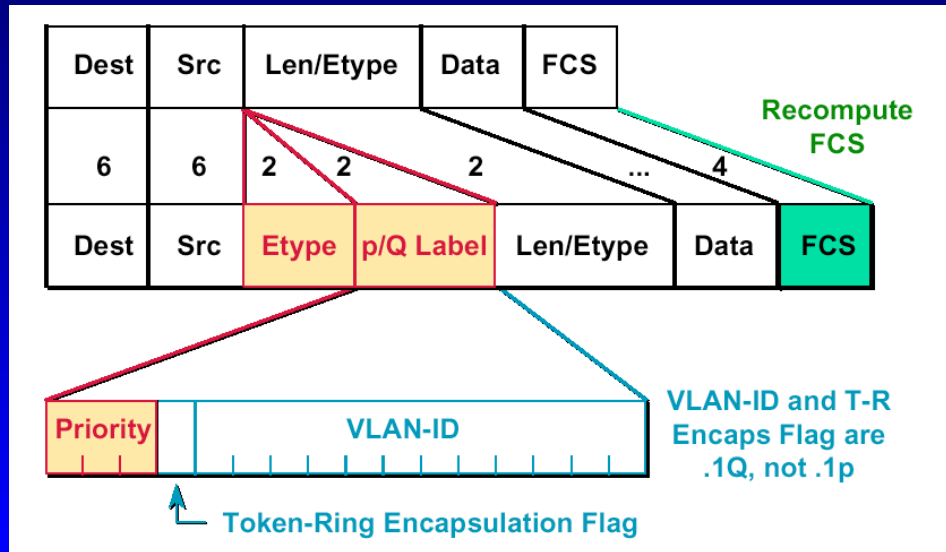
| Dest | Src | Len/Etype | Data | FCS |
|---|---|---|---|---|

Recompute FCS

6 6 2 2 2 ... 4

| Dest | Src | Etype | p/Q Label | Len/Etype | Data | FCS |
|---|---|---|---|---|---|---|

Priority

VLAN-ID

VLAN-ID and T-R Encaps Flag are .1Q, not .1p

Token-Ring Encapsulation Flag